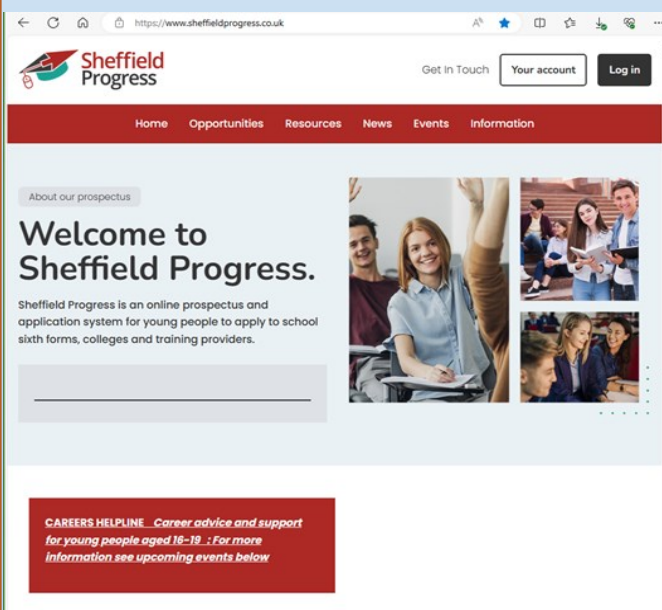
https://www.sheffieldprogress.co.uk

Sheffield Progress

Get In Touch

Your account

Log in

Home Opportunities Resources News Events Information

About our prospectus

Welcome to Sheffield Progress.

Sheffield Progress is an online prospectus and application system for young people to apply to school sixth forms, colleges and training providers.

CAREERS HELPLINE Career advice and support for young people aged 16-19 : For more information see upcoming events below